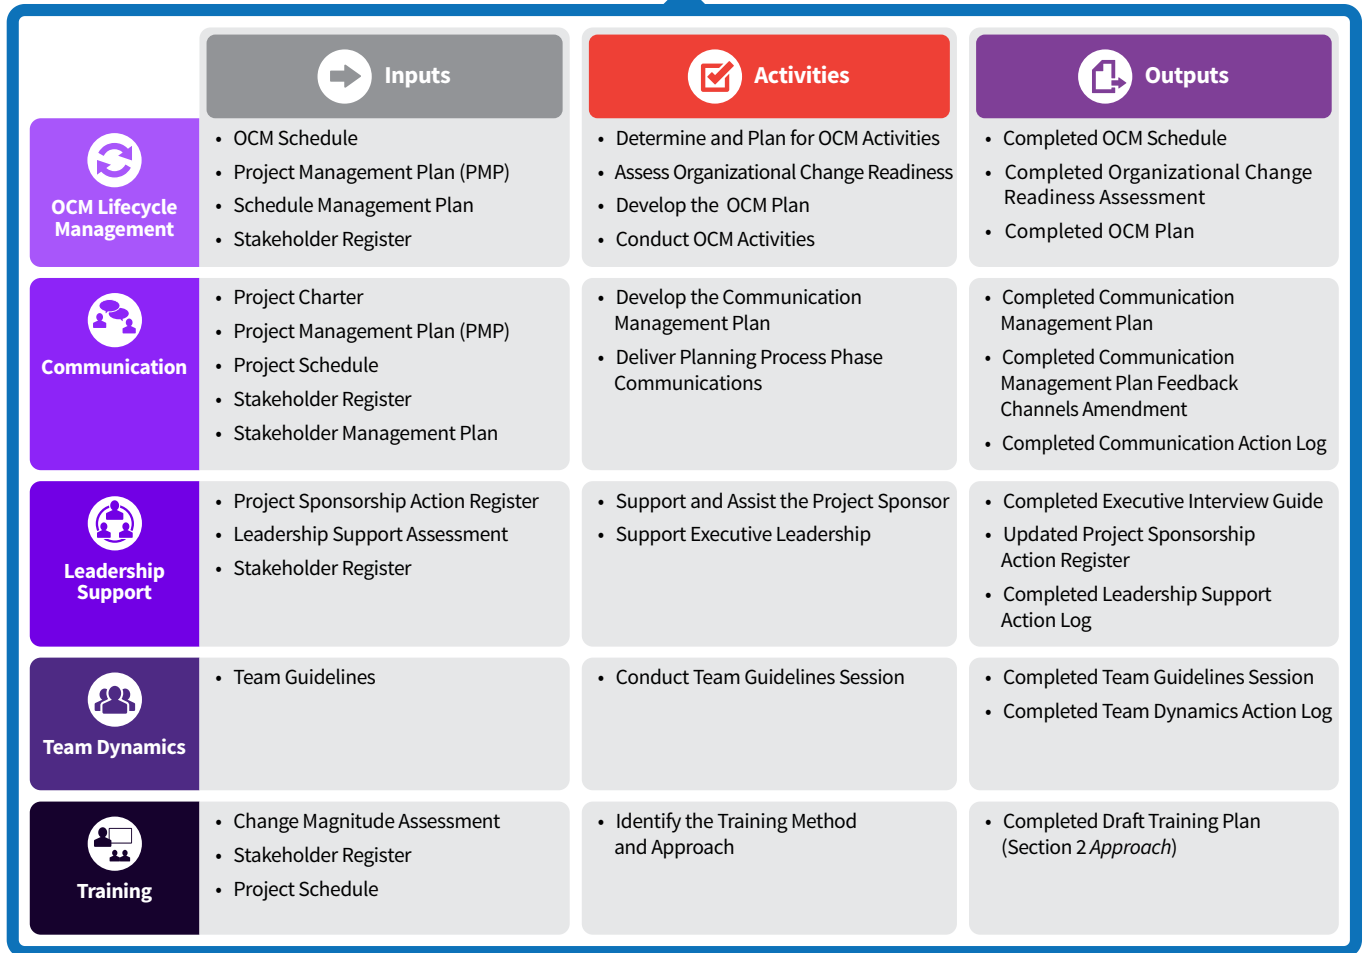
| | Inputs | Activities | Outputs |
|---|---|---|---|
| OCM Lifecycle Management | • OCM Schedule • Project Management Plan (PMP) • Schedule Management Plan • Stakeholder Register | • Determine and Plan for OCM Activities • Assess Organizational Change Readiness • Develop the OCM Plan • Conduct OCM Activities | • Completed OCM Schedule • Completed Organizational Change Readiness Assessment • Completed OCM Plan |
| Communication | • Project Charter • Project Management Plan (PMP) • Project Schedule • Stakeholder Register • Stakeholder Management Plan | • Develop the Communication Management Plan • Deliver Planning Process Phase Communications | • Completed Communication Management Plan • Completed Communication Management Plan Feedback Channels Amendment • Completed Communication Action Log |
| Leadership Support | • Project Sponsorship Action Register • Leadership Support Assessment • Stakeholder Register | • Support and Assist the Project Sponsor • Support Executive Leadership | • Completed Executive Interview Guide • Updated Project Sponsorship Action Register • Completed Leadership Support Action Log |
| Team Dynamics | • Team Guidelines | • Conduct Team Guidelines Session | • Completed Team Guidelines Session • Completed Team Dynamics Action Log |
| Training | • Change Magnitude Assessment • Stakeholder Register • Project Schedule | • Identify the Training Method and Approach | • Completed Draft Training Plan (Section 2 Approach) |